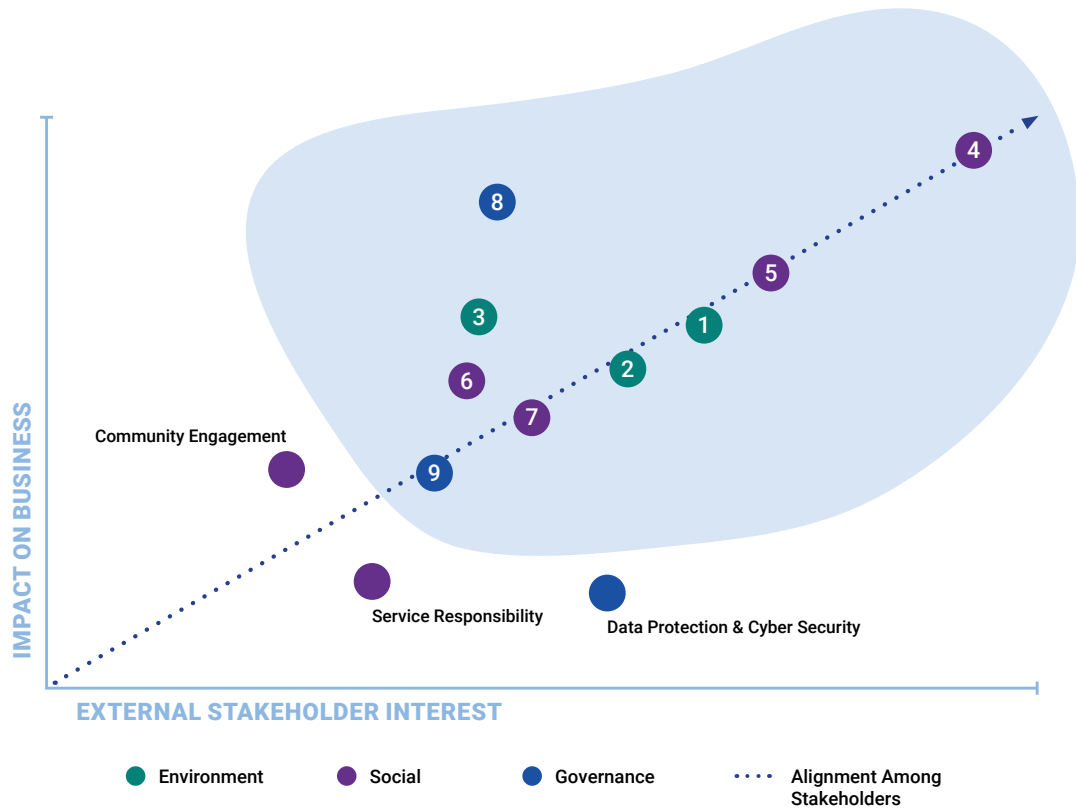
IMPACT ON BUSINESS

8
3
6
4
5
1
2
7
9

Community Engagement
Service Responsibility
Data Protection & Cyber Security

EXTERNAL STAKEHOLDER INTEREST

Environment
Social
Governance
Alignment Among Stakeholders